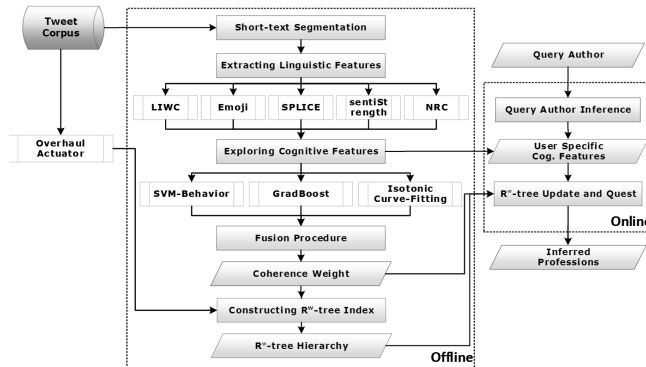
Tweet Corpus

Short-text Segmentation

Extracting Linguistic Features

LIWC

Emoji

SPLICE

sentiSt rength

NRC

Overhaul Actuator

Exploring Cognitive Features

SVM-Behavior

GradBoost

Isotonic Curve-Fitting

Fusion Procedure

Coherence Weight

Constructing $R^w$-tree Index

$R^w$-tree Hierarchy

Offline

Query Author

Query Author Inference

User Specific Cog. Features

$R^w$-tree Update and Quest

Onlin

Inferred Professions